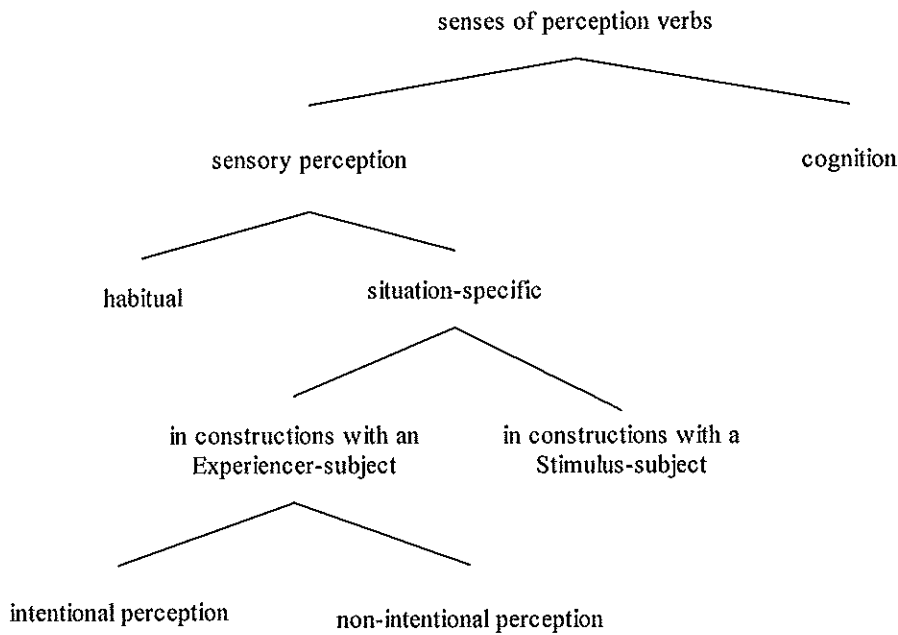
senses of perception verbs

sensory perception

cognition

habitual

situation-specific

in constructions with an Experiencer-subject

in constructions with a Stimulus-subject

intentional perception

non-intentional perception